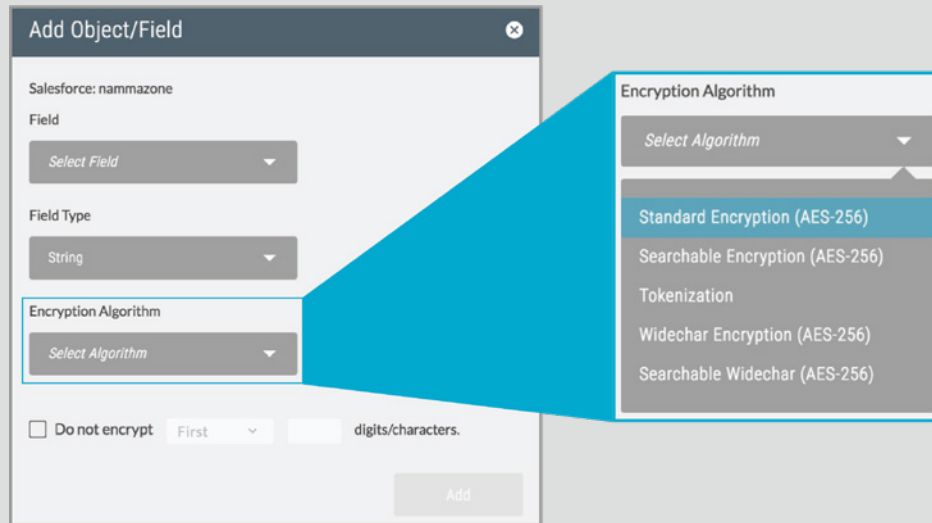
Add Object/Field

Salesforce: nammazone

Field

Select Field

Field Type

String

Encryption Algorithm

Select Algorithm

Do not encrypt First digits/characters.

Add

Encryption Algorithm

Select Algorithm

Standard Encryption (AES-256)
Searchable Encryption (AES-256)
Tokenization
Widechar Encryption (AES-256)
Searchable Widechar (AES-256)